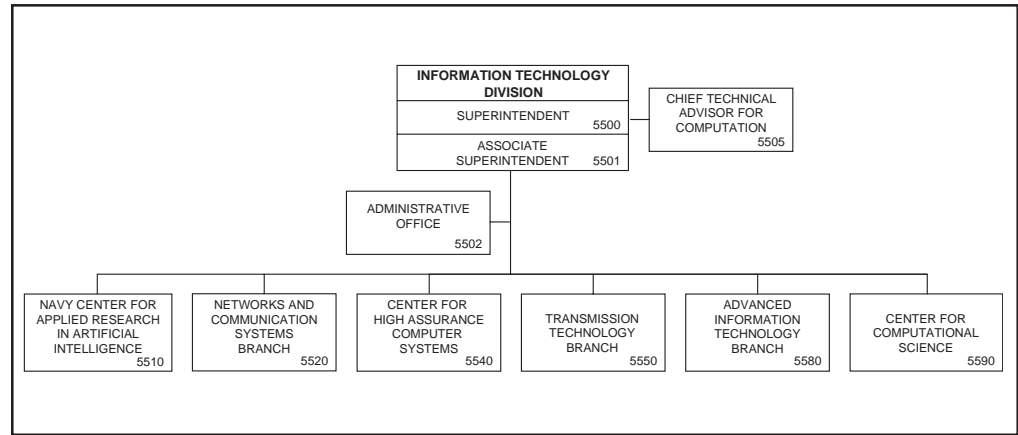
INFORMATION TECHNOLOGY DIVISION

SUPERINTENDENT 5500

ASSOCIATE SUPERINTENDENT 5501

CHIEF TECHNICAL ADVISOR FOR COMPUTATION 5505

ADMINISTRATIVE OFFICE 5502

NAVY CENTER FOR APPLIED RESEARCH IN ARTIFICIAL INTELLIGENCE 5510

NETWORKS AND COMMUNICATION SYSTEMS BRANCH 5520

CENTER FOR HIGH ASSURANCE COMPUTER SYSTEMS 5540

TRANSMISSION TECHNOLOGY BRANCH 5550

ADVANCED INFORMATION TECHNOLOGY BRANCH 5580

CENTER FOR COMPUTATIONAL SCIENCE 5590